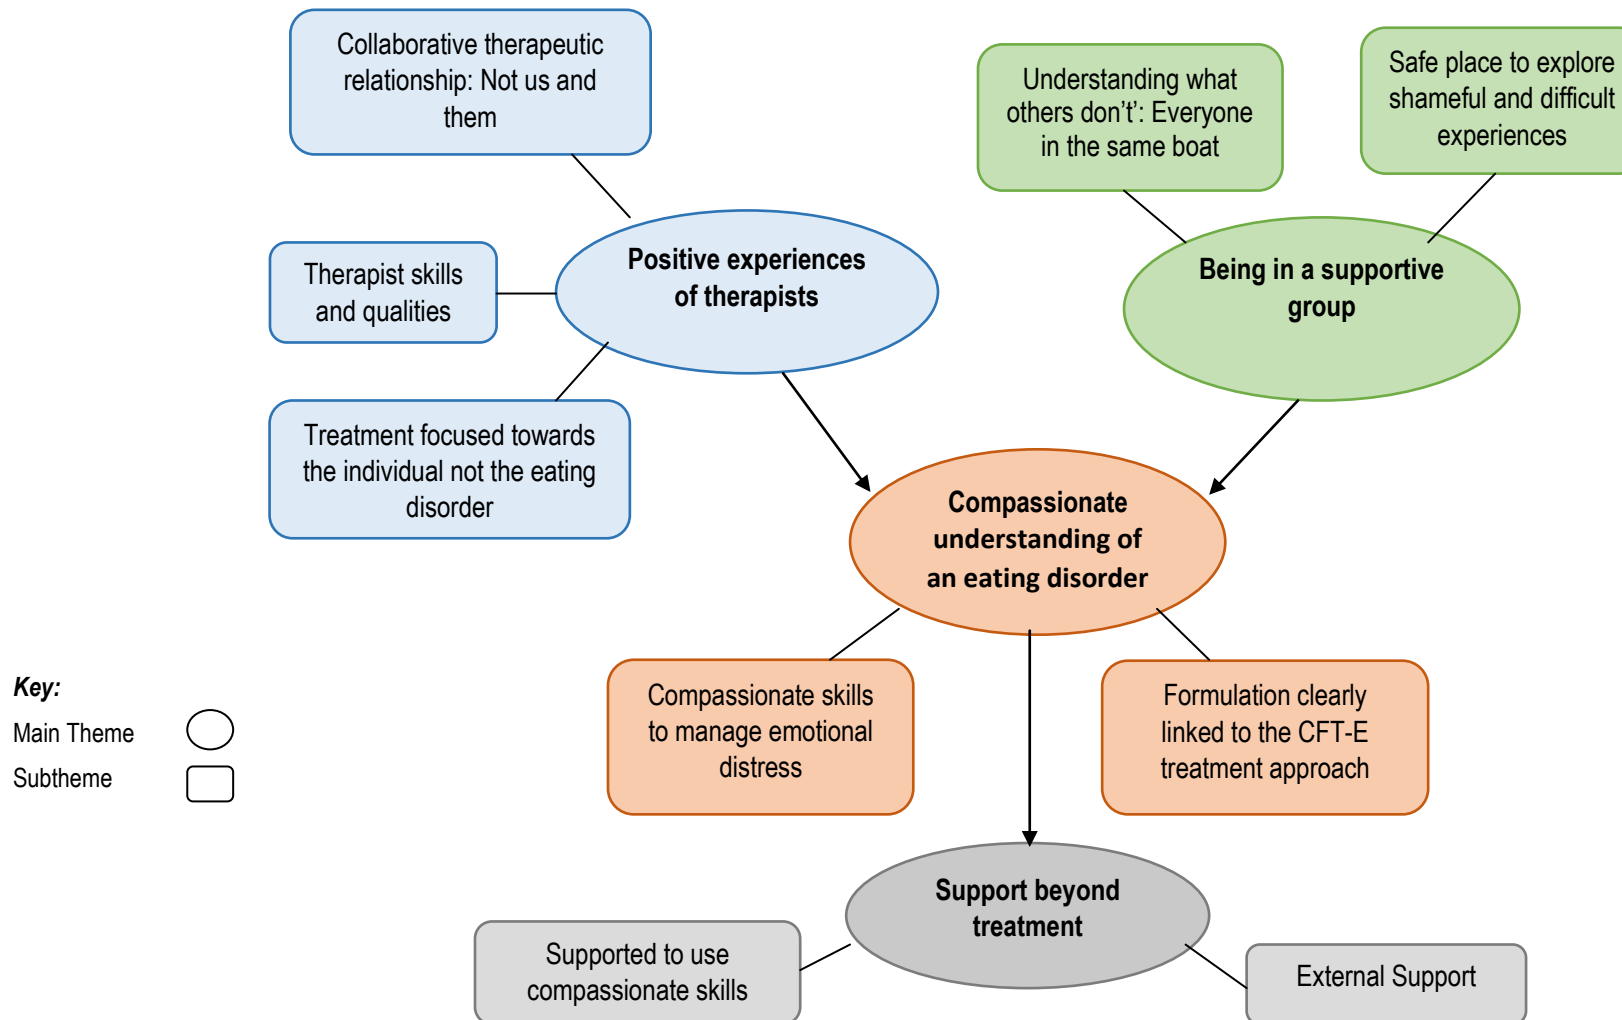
Collaborative therapeutic relationship: Not us and them

Understanding what others don't': Everyone in the same boat

Safe place to explore shameful and difficult experiences

Therapist skills and qualities

Positive experiences of therapists

Being in a supportive group

Treatment focused towards the individual not the eating disorder

Compassionate understanding of an eating disorder

Key:
Main Theme
Subtheme

Compassionate skills to manage emotional distress

Formulation clearly linked to the CFT-E treatment approach

Support beyond treatment

Supported to use compassionate skills

External Support